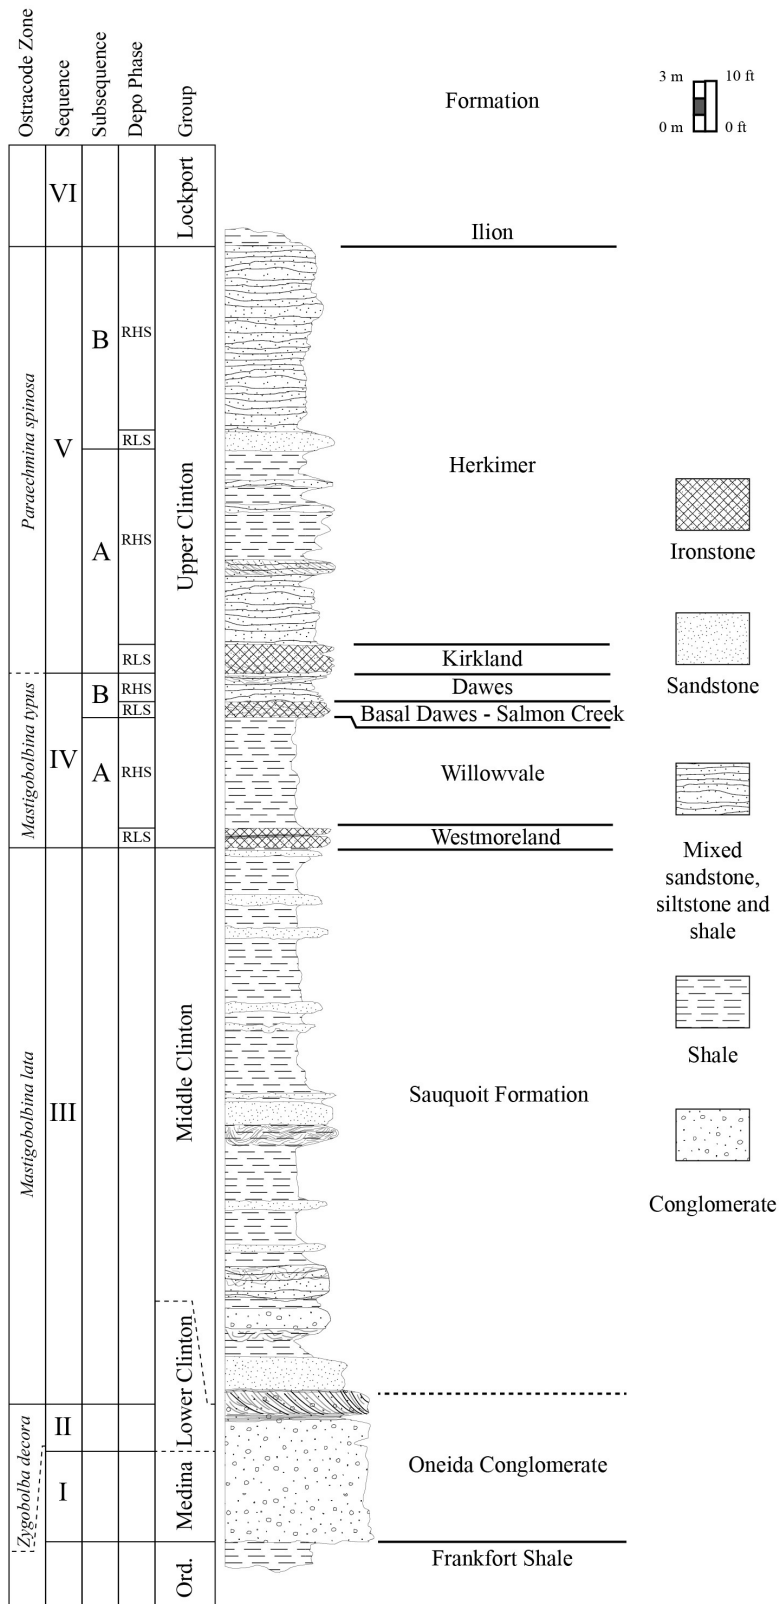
Ostracode Zone
Sequence
Subsequence
Depo Phase
Group
Formation

3 m 10 ft
0 m 0 ft

VI
Lockport
Ilion

Paraechmina spinosa
V
B
RHS
RLS
A
RHS
RLS
Upper Clinton
Herkimer
Kirkland

Mastigobolbina typus
IV
B
RHS
RLS
A
RHS
RLS
Dawes
Basal Dawes - Salmon Creek
Willowvale
Westmoreland

Mastigobolbina lata
III
Middle Clinton
Sauquoit Formation
Lower Clinton

Zygobolba decora
II
I
Medina
Oneida Conglomerate

Ord.
Frankfort Shale

Ironstone
Sandstone
Mixed sandstone, siltstone and shale
Shale
Conglomerate